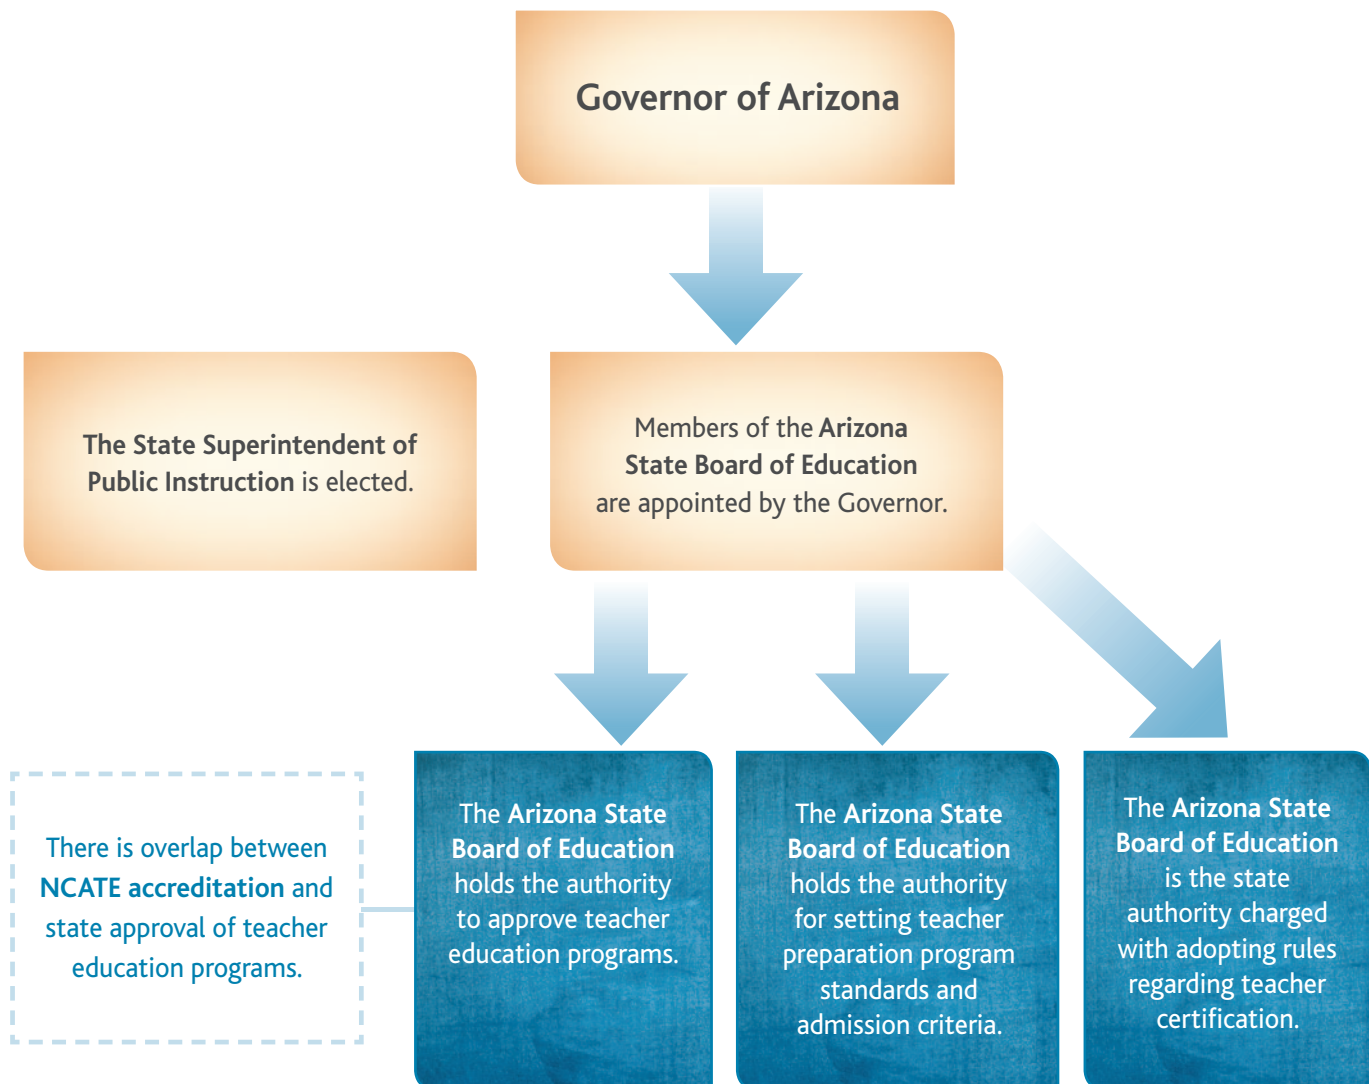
Governor of Arizona

The State Superintendent of Public Instruction is elected.

Members of the Arizona State Board of Education are appointed by the Governor.

There is overlap between NCATE accreditation and state approval of teacher education programs.

The Arizona State Board of Education holds the authority to approve teacher education programs.

The Arizona State Board of Education holds the authority for setting teacher preparation program standards and admission criteria.

The Arizona State Board of Education is the state authority charged with adopting rules regarding teacher certification.